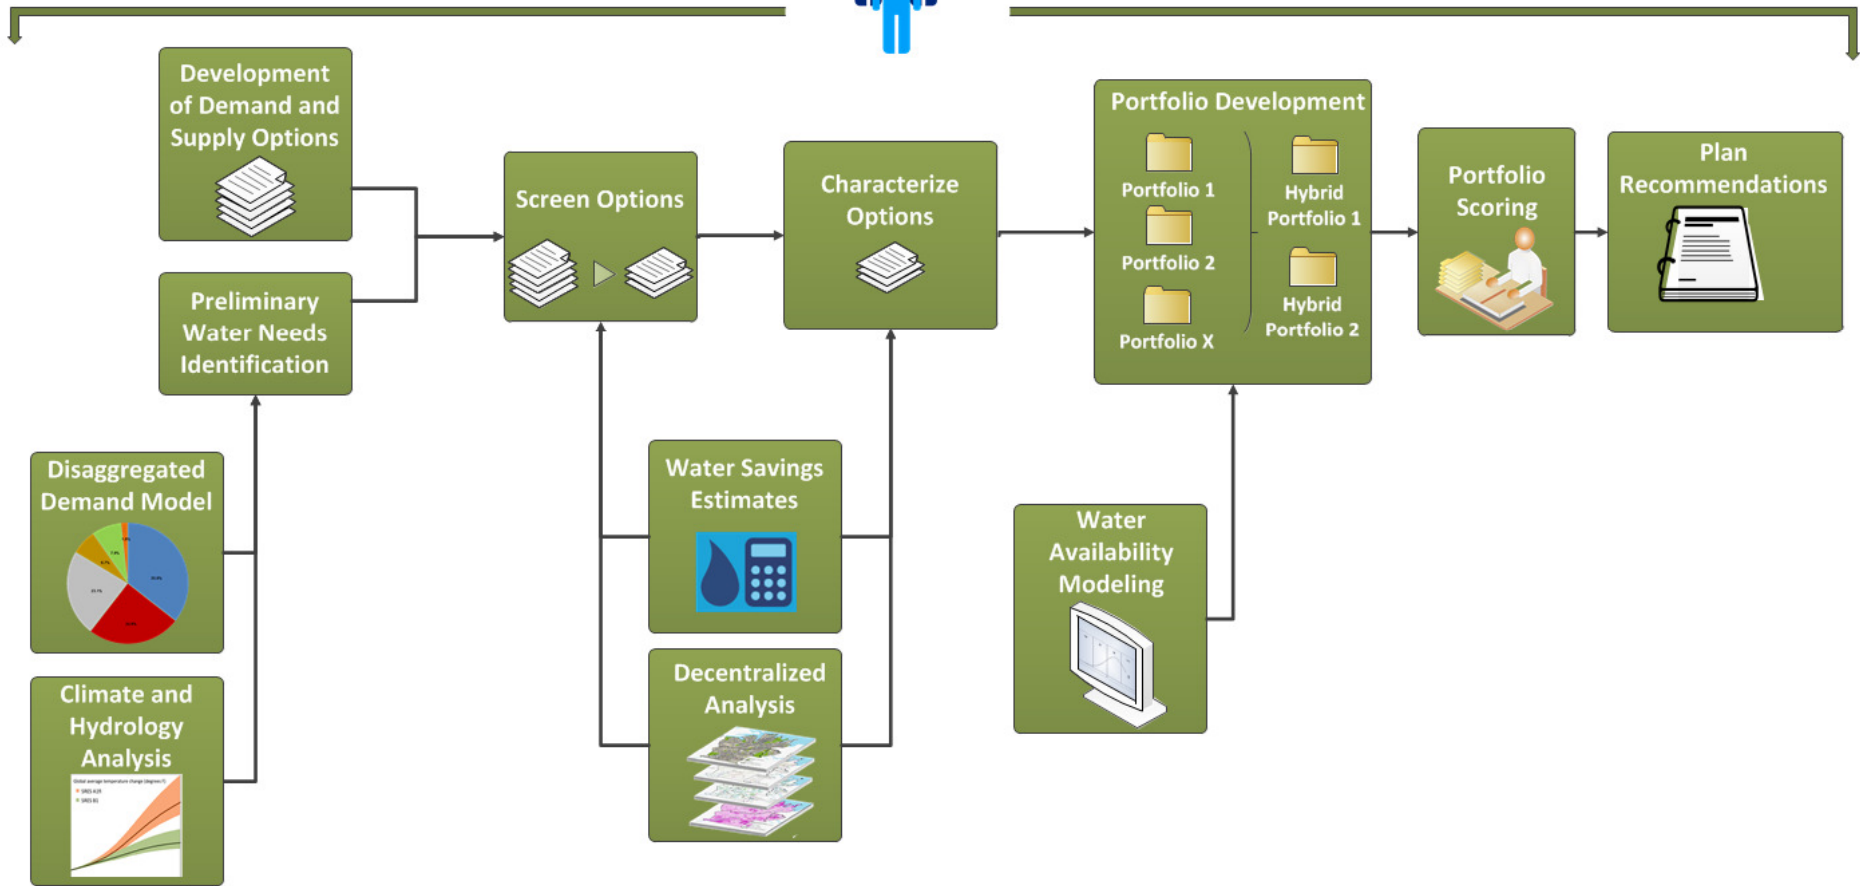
Development of Demand and Supply Options

Preliminary Water Needs Identification

Disaggregated Demand Model

Climate and Hydrology Analysis

Screen Options

Water Savings Estimates

Decentralized Analysis

Characterize Options

Portfolio Development

Portfolio 1

Portfolio 2

Portfolio X

Hybrid Portfolio 1

Hybrid Portfolio 2

Water Availability Modeling

Portfolio Scoring

Plan Recommendations